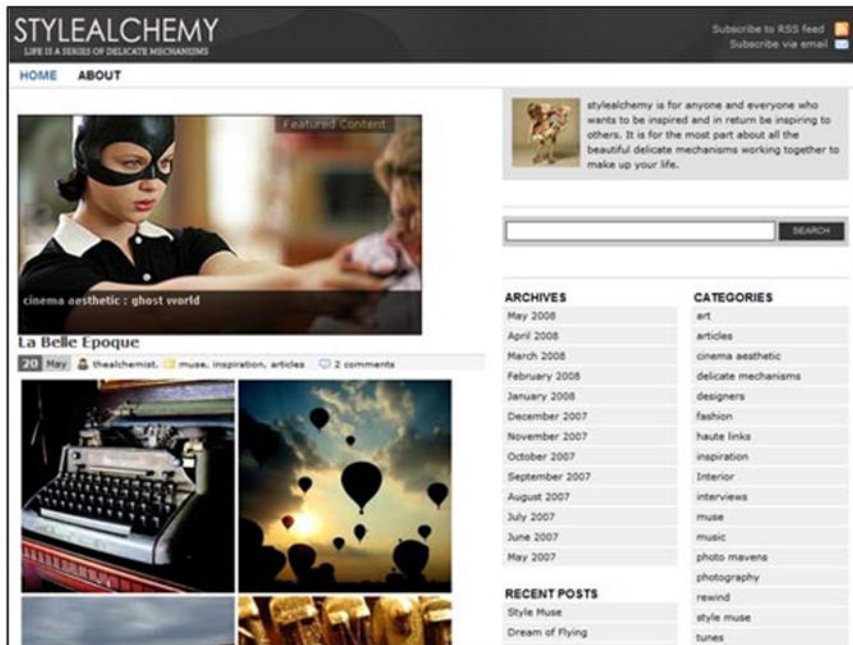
STYLEALCHEMY
LIFE IS A SERIES OF DELICATE MECHANISMS

Subscribe to RSS feed
Subscribe via email

HOME ABOUT

Featured Content

cinema aesthetic : ghost world

La Belle Epoque

20 May thealchemist, muse, inspiration, articles 2 comments

stylealchemy is for anyone and everyone who wants to be inspired and in return be inspiring to others. It is for the most part about all the beautiful delicate mechanisms working together to make up your life.

SEARCH

ARCHIVES
May 2008
April 2008
March 2008
February 2008
January 2008
December 2007
November 2007
October 2007
September 2007
August 2007
July 2007
June 2007
May 2007

RECENT POSTS
Style Muse
Dream of Flying

CATEGORIES
art
articles
cinema aesthetic
delicate mechanisms
designers
fashion
haute links
inspiration
Interior
interviews
muse
music
photo mavens
photography
rewind
style muse
tunes